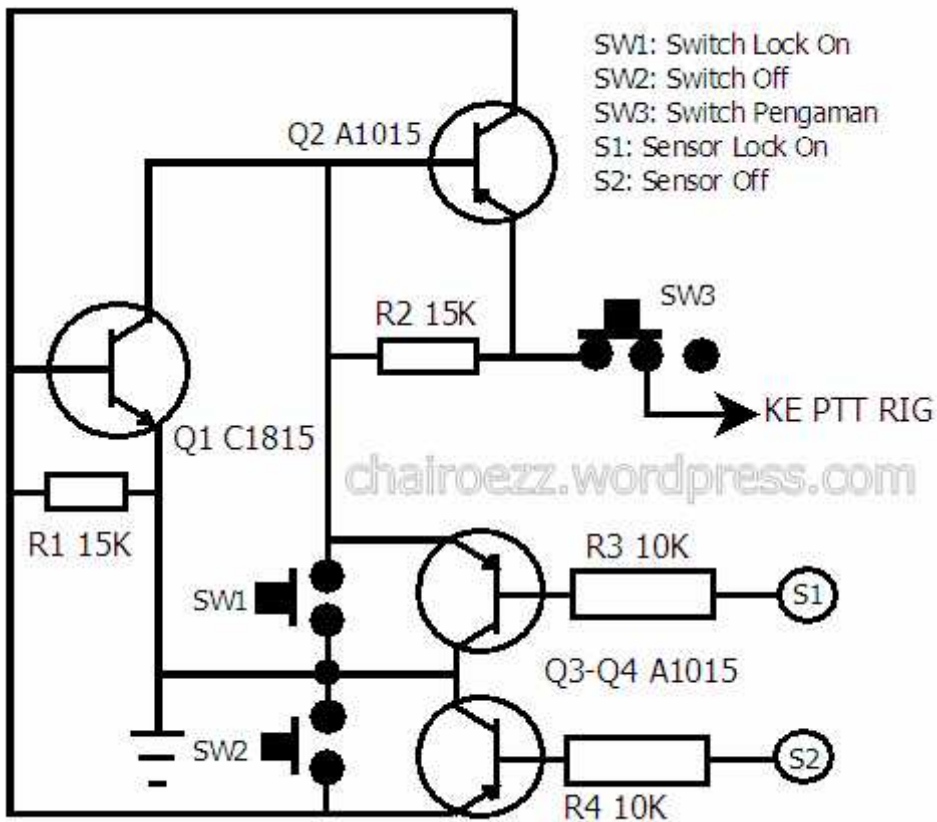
SW1: Switch Lock On
SW2: Switch Off
SW3: Switch Pengaman
S1: Sensor Lock On
S2: Sensor Off

Q2 A1015

SW3

R2 15K

KE PTT RIG

Q1 C1815

chairoezz.wordpress.com

R1 15K

R3 10K

SW1

S1

Q3-Q4 A1015

SW2

S2

R4 10K